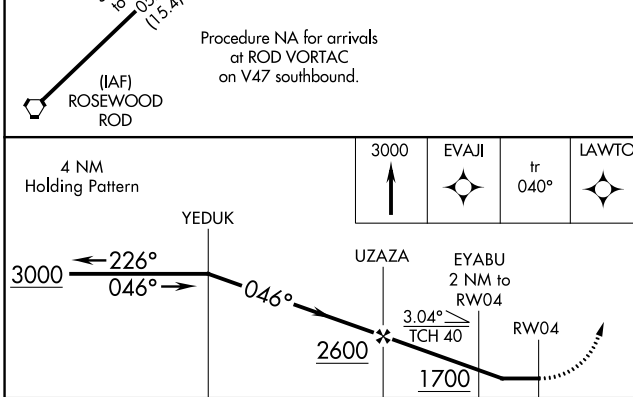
to 03
(15.4)

Procedure NA for arrivals at ROD VORTAC on V47 southbound.

(IAF)
ROSEWOOD
ROD

4 NM
Holding Pattern

| 3000 | EVAJI | tr 040° | LAWTC |
|---|---|---|---|

YEDUK

3000 ←226°
046°→

046°

UZAZA

2600

EYABU
2 NM to
RW04

3.04°
TCH 40

RW04

1700